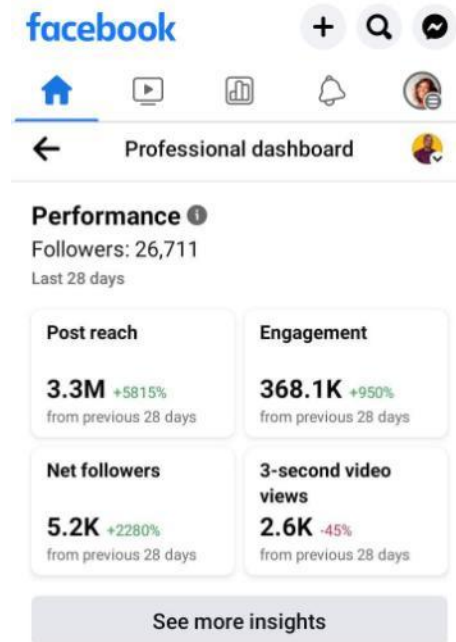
facebook

Professional dashboard

Performance
Followers: 26,711
Last 28 days

Post reach
3.3M +5815%
from previous 28 days

Engagement
368.1K +950%
from previous 28 days

Net followers
5.2K +2280%
from previous 28 days

3-second video views
2.6K -45%
from previous 28 days

See more insights